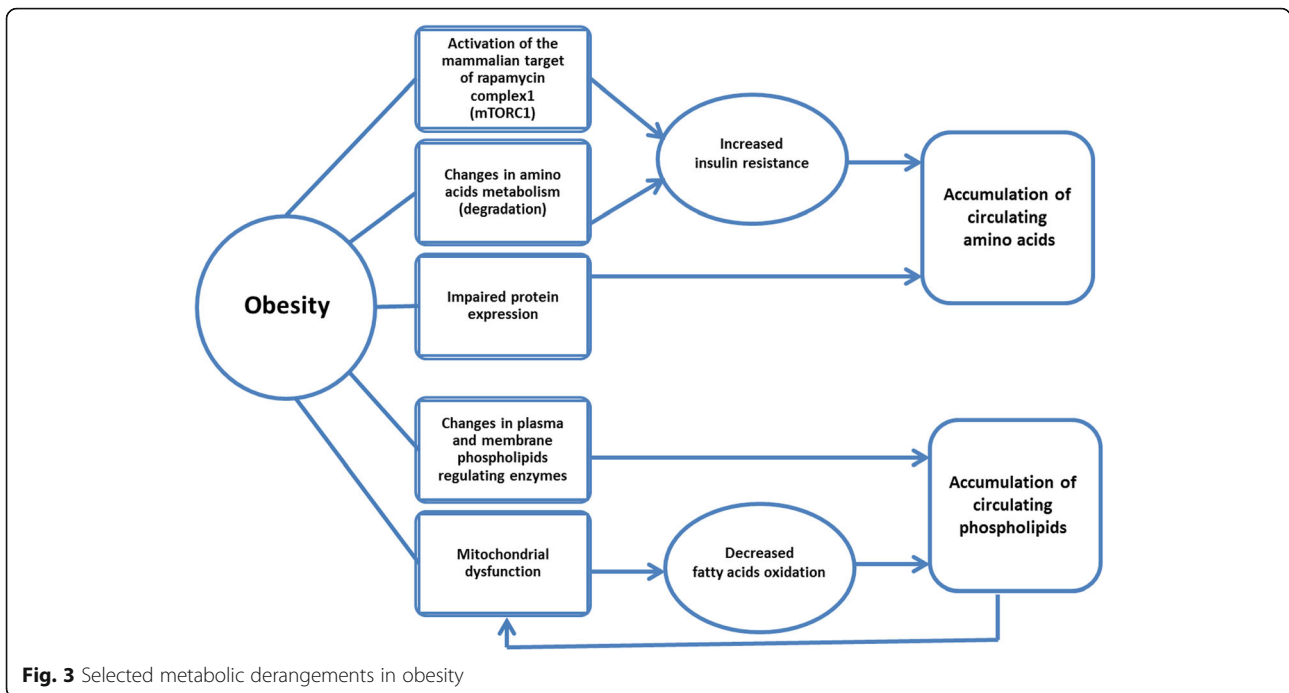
Activation of the mammalian target of rapamycin complex1 (mTORC1)

Changes in amino acids metabolism (degradation)

Increased insulin resistance

Accumulation of circulating amino acids

Obesity

Impaired protein expression

Changes in plasma and membrane phospholipids regulating enzymes

Accumulation of circulating phospholipids

Mitochondrial dysfunction

Decreased fatty acids oxidation

**Fig. 3** Selected metabolic derangements in obesity